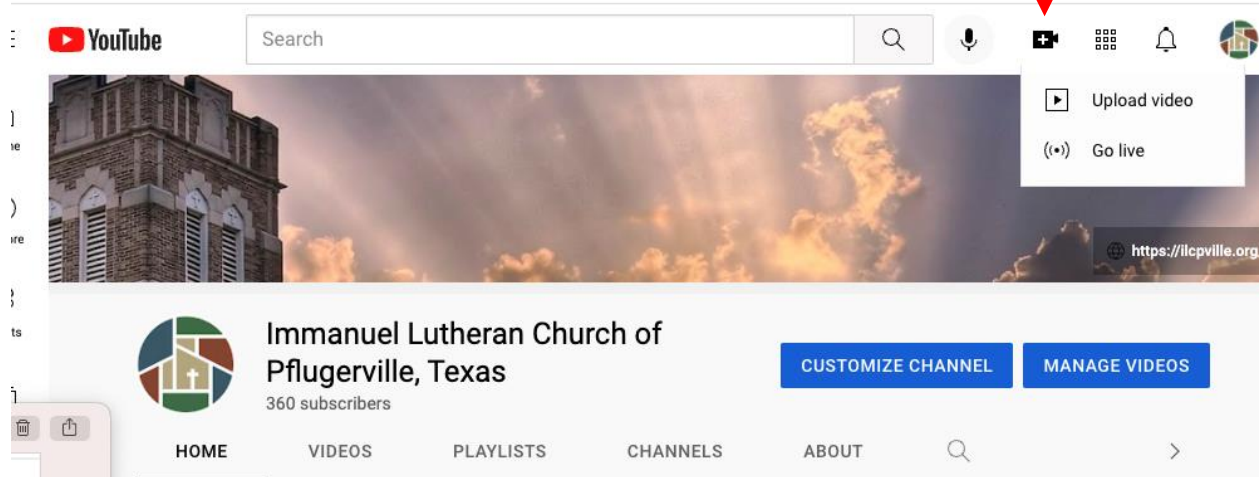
YouTube

Search

Upload video

Go live

https://ilcpville.org

Immanuel Lutheran Church of Pflugerville, Texas

360 subscribers

CUSTOMIZE CHANNEL

MANAGE VIDEOS

HOME

VIDEOS

PLAYLISTS

CHANNELS

ABOUT